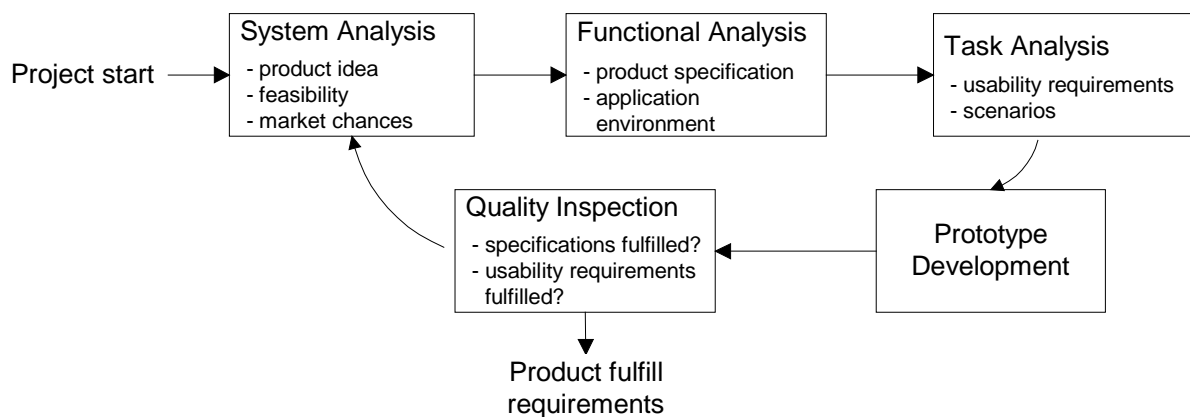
Project start

System Analysis
- product idea
- feasibility
- market chances

Functional Analysis
- product specification
- application environment

Task Analysis
- usability requirements
- scenarios

Prototype Development

Quality Inspection
- specifications fulfilled?
- usability requirements fulfilled?

Product fulfill requirements